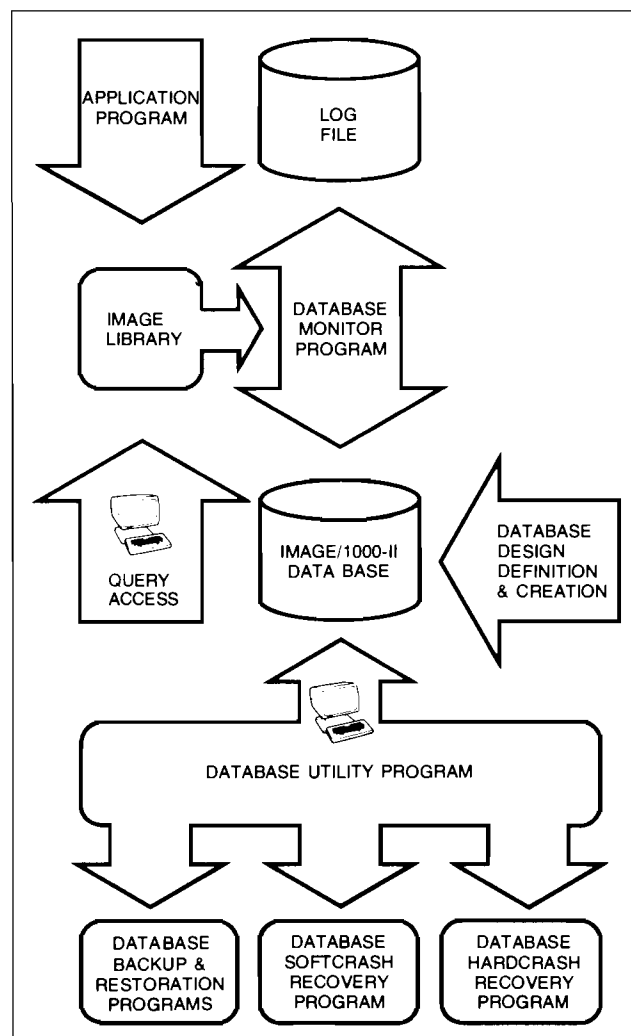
APPLICATION PROGRAM

LOG FILE

IMAGE LIBRARY

DATABASE MONITOR PROGRAM

QUERY ACCESS

IMAGE/1000-II DATA BASE

DATABASE DESIGN DEFINITION & CREATION

DATABASE UTILITY PROGRAM

DATABASE BACKUP & RESTORATION PROGRAMS

DATABASE SOFTCRASH RECOVERY PROGRAM

DATABASE HARDCRASH RECOVERY PROGRAM